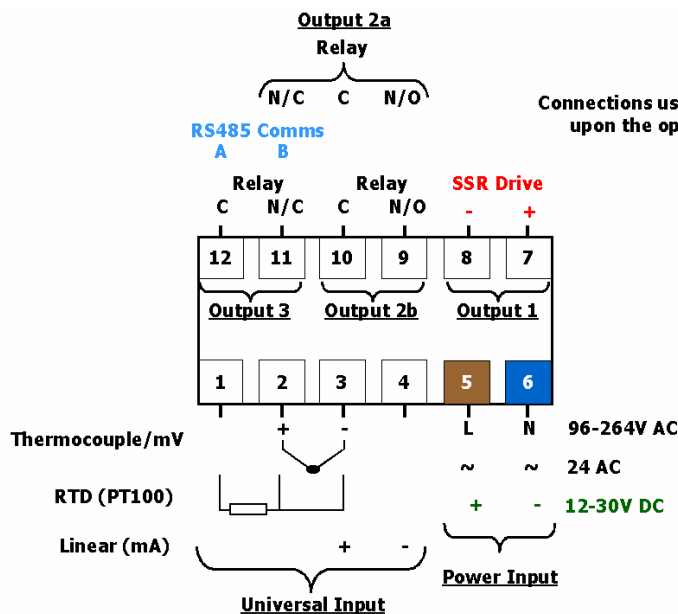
Output 2a

Relay

N/C C N/O

Connections us
upon the op

RS485 Comms
A B

Relay
C N/C

Relay
C N/O

SSR Drive
- +

12 11 10 9 8 7

Output 3 Output 2b Output 1

1 2 3 4 5 6

Thermocouple/mV + -

L N 96-264V AC

~ ~ 24 AC

RTD (PT100)

+ - 12-30V DC

Linear (mA) + -

Power Input

Universal Input